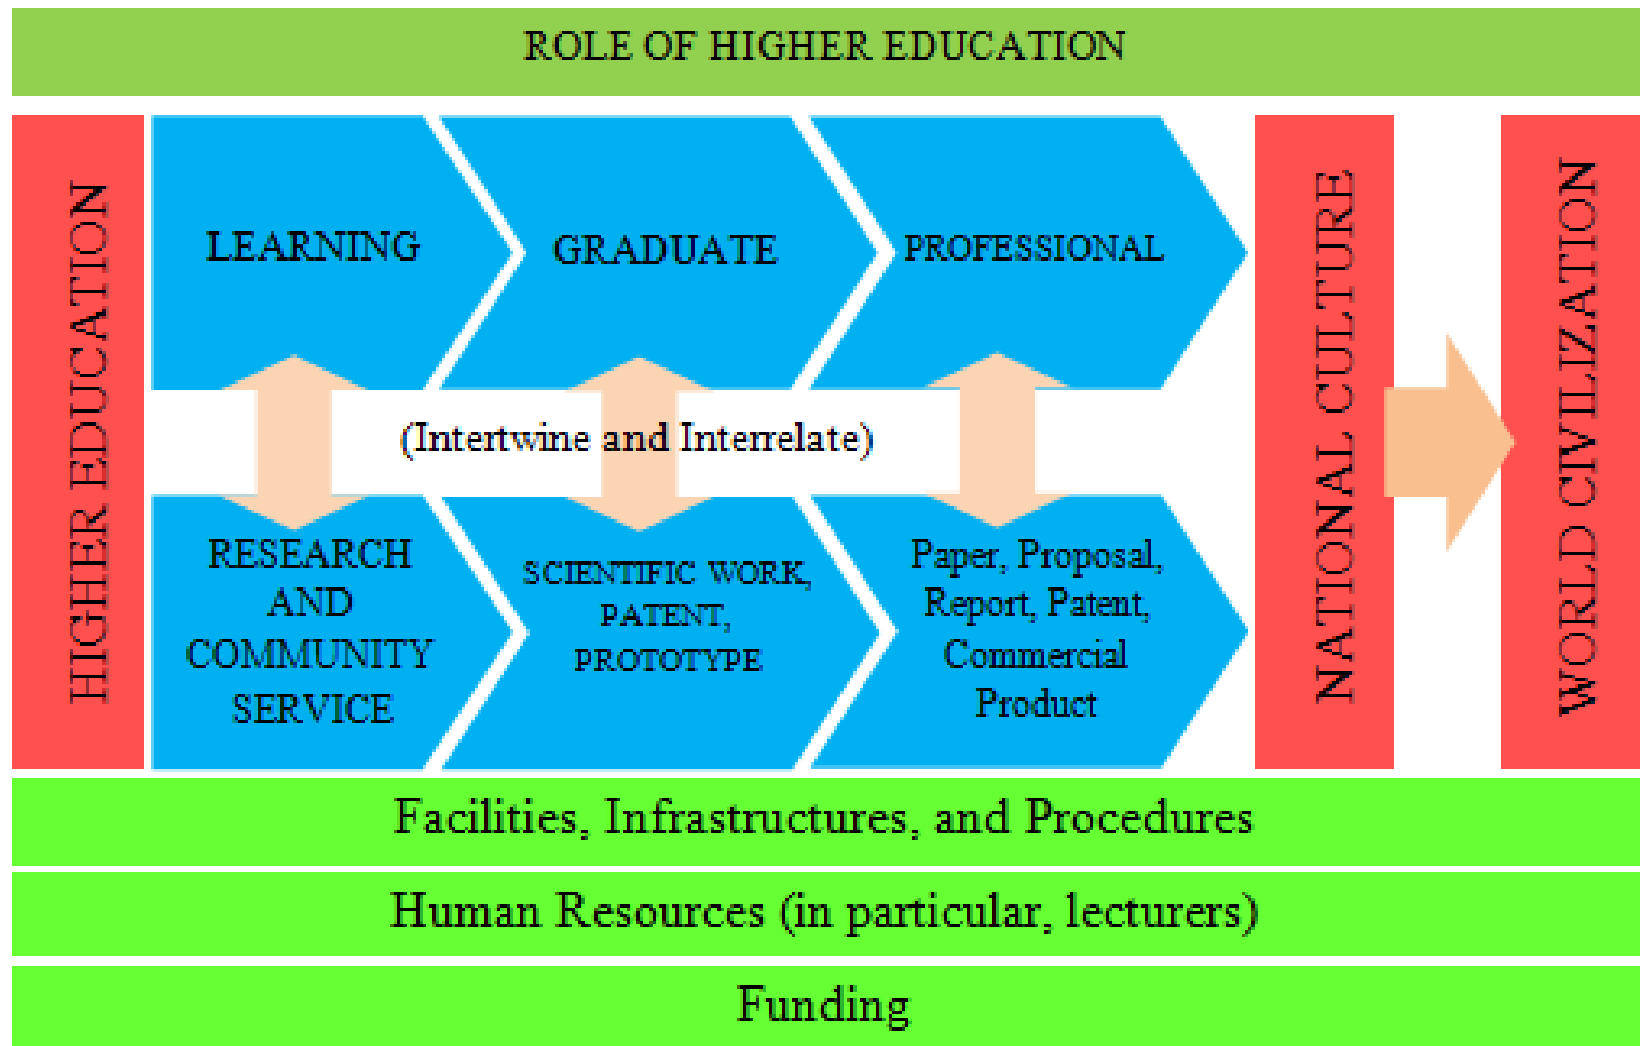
ROLE OF HIGHER EDUCATION

HIGHER EDUCATION

LEARNING

GRADUATE

PROFESSIONAL

(Intertwine and Interrelate)

RESEARCH AND COMMUNITY SERVICE

SCIENTIFIC WORK, PATENT, PROTOTYPE

Paper, Proposal, Report, Patent, Commercial Product

NATIONAL CULTURE

WORLD CIVILIZATION

Facilities, Infrastructures, and Procedures

Human Resources (in particular, lecturers)

Funding